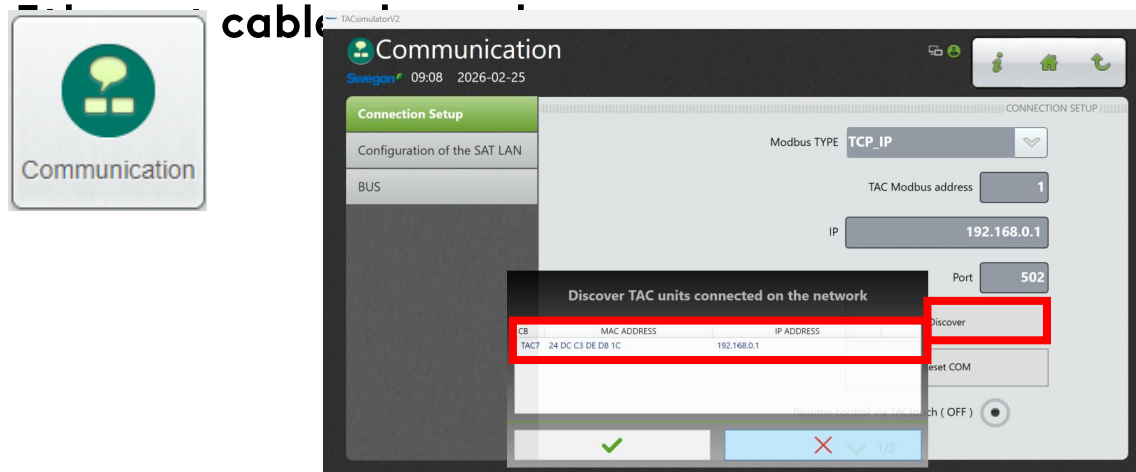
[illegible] cable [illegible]

Communication

TACsimulatorV2

Communication

Swegon 09:08 2026-02-25

Connection Setup

Configuration of the SAT LAN

BUS

CONNECTION SETUP

Modbus TYPE TCP_IP

TAC Modbus address 1

IP 192.168.0.1

Port 502

Discover TAC units connected on the network

| CB | MAC ADDRESS | IP ADDRESS |
|---|---|---|
| TAC7 | 24 DC C3 DE D8 1C | 192.168.0.1 |

Discover

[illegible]eset COM

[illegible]ch ( OFF )

1/2